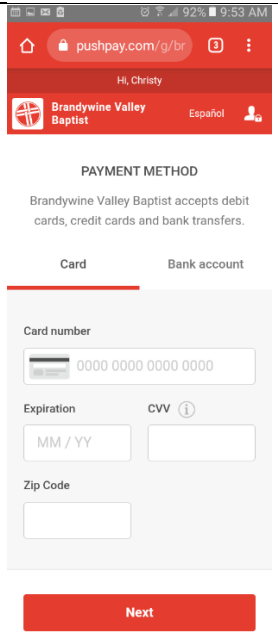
92% 9:53 AM

pushpay.com/g/br

3

Hi, Christy

Brandywine Valley Baptist

Español

PAYMENT METHOD

Brandywine Valley Baptist accepts debit cards, credit cards and bank transfers.

Card

Bank account

Card number

0000 0000 0000 0000

Expiration

CVV

MM / YY

Zip Code

Next